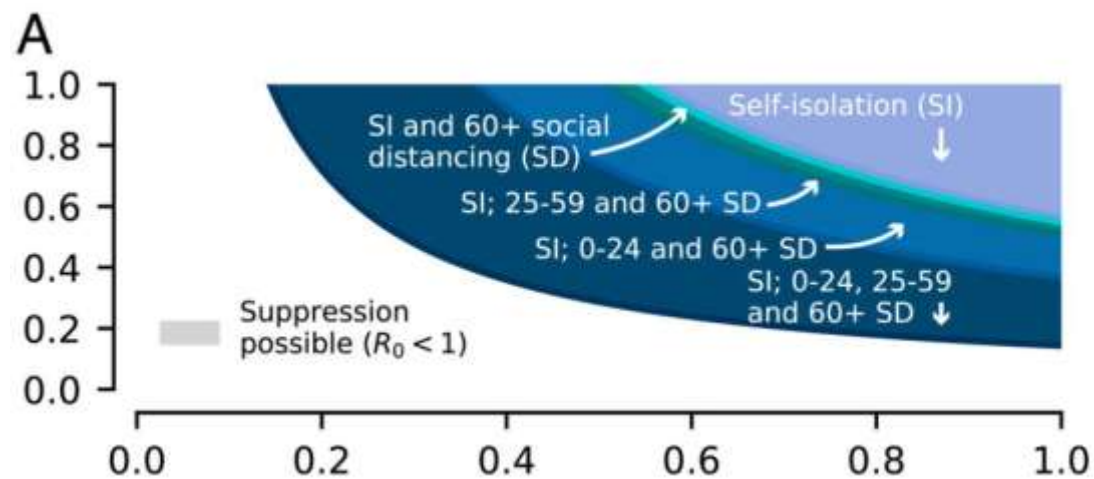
A

1.0
0.8
0.6
0.4
0.2
0.0

Self-isolation (SI)

SI and 60+ social distancing (SD)

SI; 25-59 and 60+ SD

SI; 0-24 and 60+ SD

SI; 0-24, 25-59 and 60+ SD

Suppression possible ($R_0 < 1$)

0.0
0.2
0.4
0.6
0.8
1.0